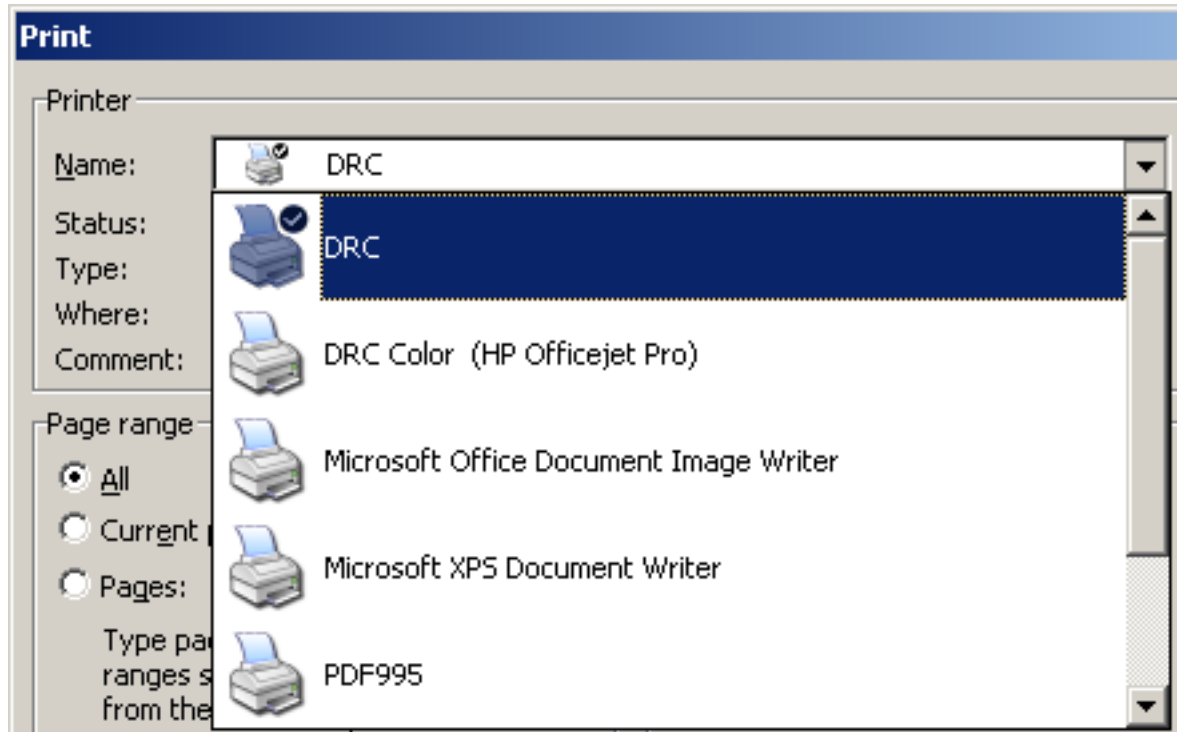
Print

Printer

Name: DRC

Status:

Type:

Where:

Comment:

DRC

DRC Color (HP Officejet Pro)

Microsoft Office Document Image Writer

Microsoft XPS Document Writer

PDF995

Page range

All

Current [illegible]

Pages:

Type pa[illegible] ranges s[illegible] from the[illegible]